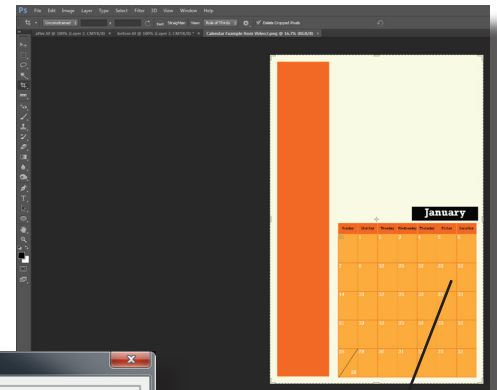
Ps File Edit Image Layer Type Select Filter 3D View Window Help

Unconstrained Straighten View: Rule of Thirds Delete Cropped Pixels

office 02 @ 100% (Layer 2, CMYK/8) × bottom 02 @ 100% (Layer 1, CMYK/8) * × Calendar Example from Video.jpeg @ 16.7% (RGB/8) ×

January

| Sunday | Monday | Tuesday | Wednesday | Thursday | Friday | Saturday |
|---|---|---|---|---|---|---|
| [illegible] | 1 | 2 | 3 | 4 | 5 | 6 |
| 7 | 8 | 9 | 10 | 11 | 12 | 13 |
| 14 | 15 | 16 | 17 | 18 | 19 | 20 |
| 21 | 22 | 23 | 24 | 25 | 26 | 27 |
| 28 | 29 | 30 | 31 | | | |